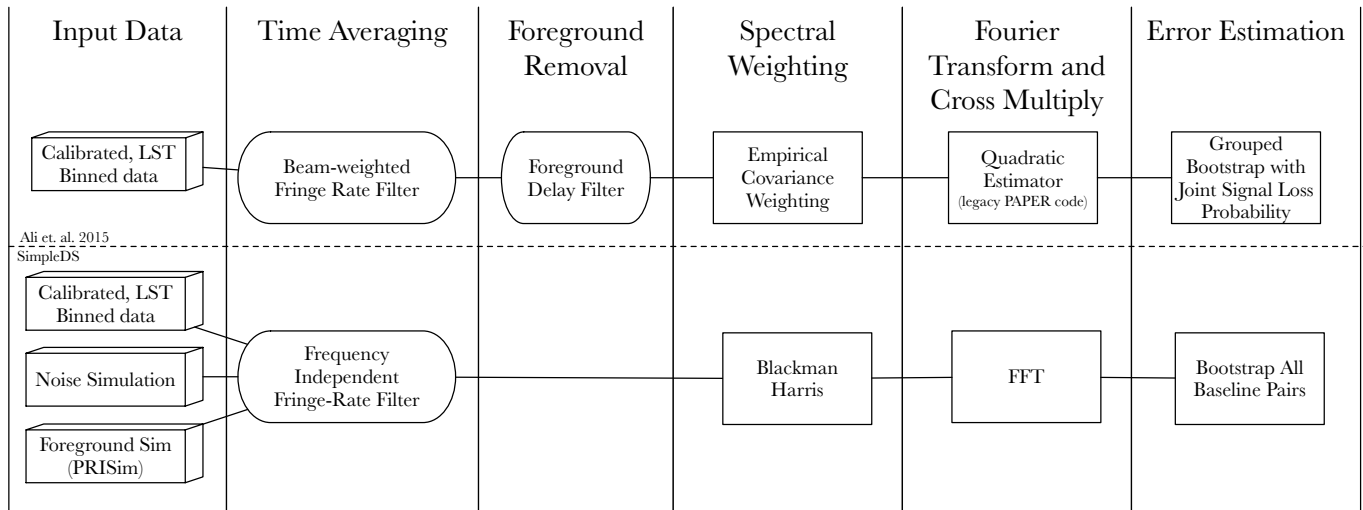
Input Data

Time Averaging

Foreground Removal

Spectral Weighting

Fourier Transform and Cross Multiply

Error Estimation

Calibrated, LST Binned data

Beam-weighted Fringe Rate Filter

Foreground Delay Filter

Empirical Covariance Weighting

Quadratic Estimator (legacy PAPER code)

Grouped Bootstrap with Joint Signal Loss Probability

Ali et. al. 2015

SimpleDS

Calibrated, LST Binned data

Noise Simulation

Foreground Sim (PRISim)

Frequency Independent Fringe-Rate Filter

Blackman Harris

FFT

Bootstrap All Baseline Pairs